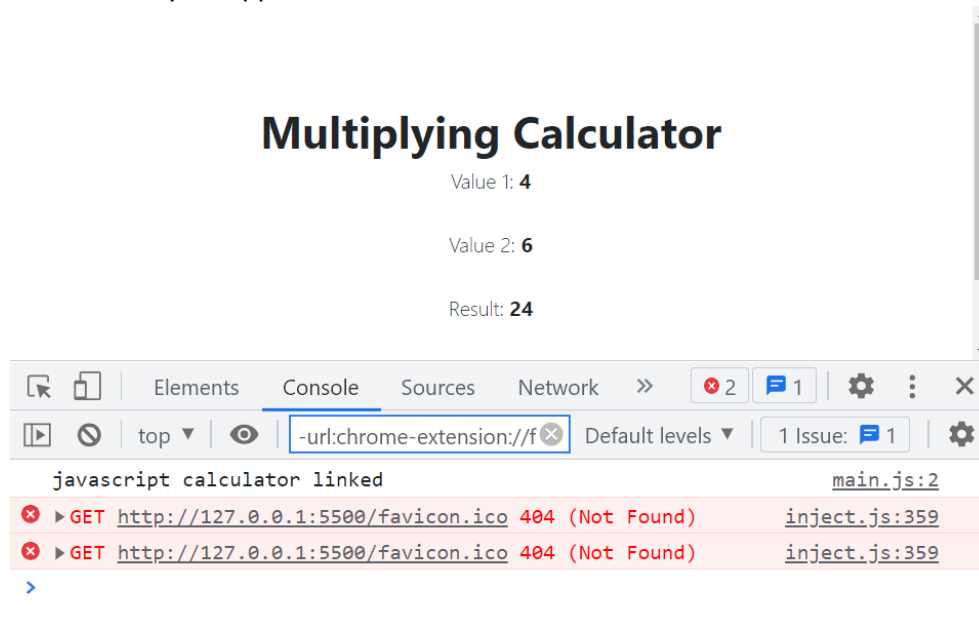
Multiplying Calculator

Value 1: **4**

Value 2: **6**

Result: **24**

Elements Console Sources Network » 2 1

top ▼ -url:chrome-extension://f Default levels ▼ 1 Issue: 1

javascript calculator linked main.js:2

▶GET http://127.0.0.1:5500/favicon.ico 404 (Not Found) inject.js:359

▶GET http://127.0.0.1:5500/favicon.ico 404 (Not Found) inject.js:359

>